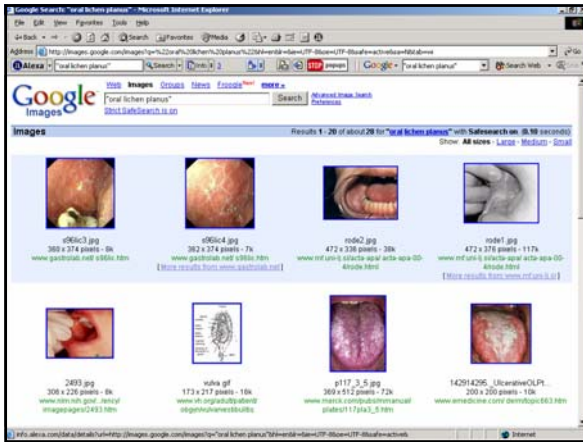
Google Search: "oral lichen planus" - Microsoft Internet Explorer

File Edit View Favorites Tools Help

Back Search Favorites Media

Address http://images.google.com/images?q=%22oral%20lichen%20planus%22&hl=en&lr=&ie=UTF-8&oe=UTF-8&safe=active&sa=N&tab=wi Go

Alexa "oral lichen planus" Search Info popups Google "oral lichen planus" Search Web

Web Images Groups News Froogle New! more »

"oral lichen planus" Search Advanced Image Search Preferences

Strict SafeSearch is on

Images

Results 1 - 20 of about 20 for "oral lichen planus" with Safesearch on. (0.10 seconds)

Show: All sizes - Large - Medium - Small

s96lic3.jpg
360 x 374 pixels - 8k
www.gastrolab.net/s96lic.htm

s96lic4.jpg
362 x 374 pixels - 7k
www.gastrolab.net/s96lic.htm
[ More results from www.gastrolab.net ]

rode2.jpg
472 x 336 pixels - 38k
www.mf.uni-lj.si/acta-apa/acta-apa-00-4/rode.html

rode1.jpg
472 x 376 pixels - 117k
www.mf.uni-lj.si/acta-apa/acta-apa-00-4/rode.html
[ More results from www.mf.uni-lj.si ]

2493.jpg
308 x 226 pixels - 8k
www.nlm.nih.gov/...rency/imagepages/2493.htm

vulva.gif
173 x 217 pixels - 10k
www.nlm.nih.gov/.../adultpatient/obgyn/vulvanessbulibs

p117_3_5.jpg
369 x 512 pixels - 72k
www.merck.com/pubs/mmanual/plates/117pla3_5.htm

142914295_UlcerativeOLPt...
200 x 200 pixels - 10k
www.emedicine.com/derm/topic663.htm

info.alexa.com/data/details?url=http://images.google.com/images?q="oral lichen planus"&hl=en&lr=&ie=UTF-8&oe=UTF-8&safe=active&

Internet